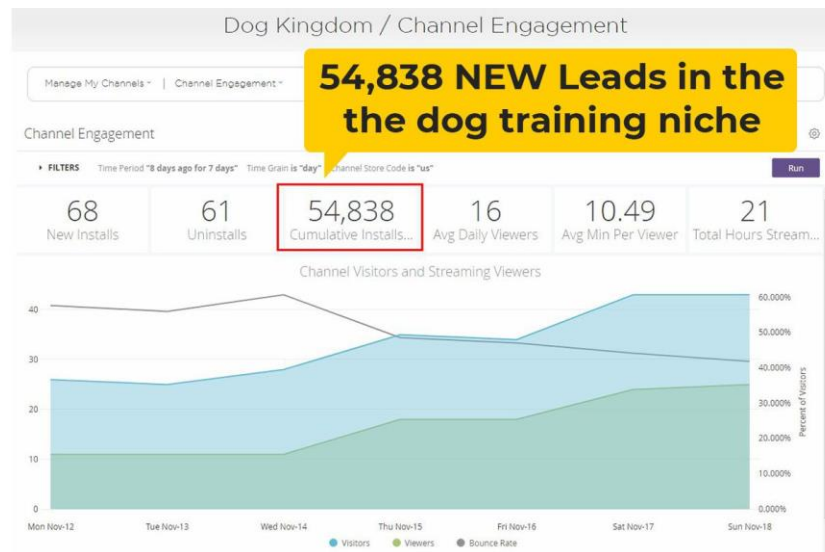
Dog Kingdom / Channel Engagement

Manage My Channels | Channel Engagement

54,838 NEW Leads in the the dog training niche

Channel Engagement

FILTERS Time Period "8 days ago for 7 days" Time Grain is "day" Channel Store Code is "us"

Run

| 68 | 61 | 54,838 | 16 | 10.49 | 21 |
|---|---|---|---|---|---|
| New Installs | Uninstalls | Cumulative Installs... | Avg Daily Viewers | Avg Min Per Viewer | Total Hours Stream... |

Channel Visitors and Streaming Viewers

40
30
20
10
0

60.000%
50.000%
40.000%
30.000%
20.000%
10.000%
0.000%

Percent of Visitors

Mon Nov-12 Tue Nov-13 Wed Nov-14 Thu Nov-15 Fri Nov-16 Sat Nov-17 Sun Nov-18

Visitors Viewers Bounce Rate